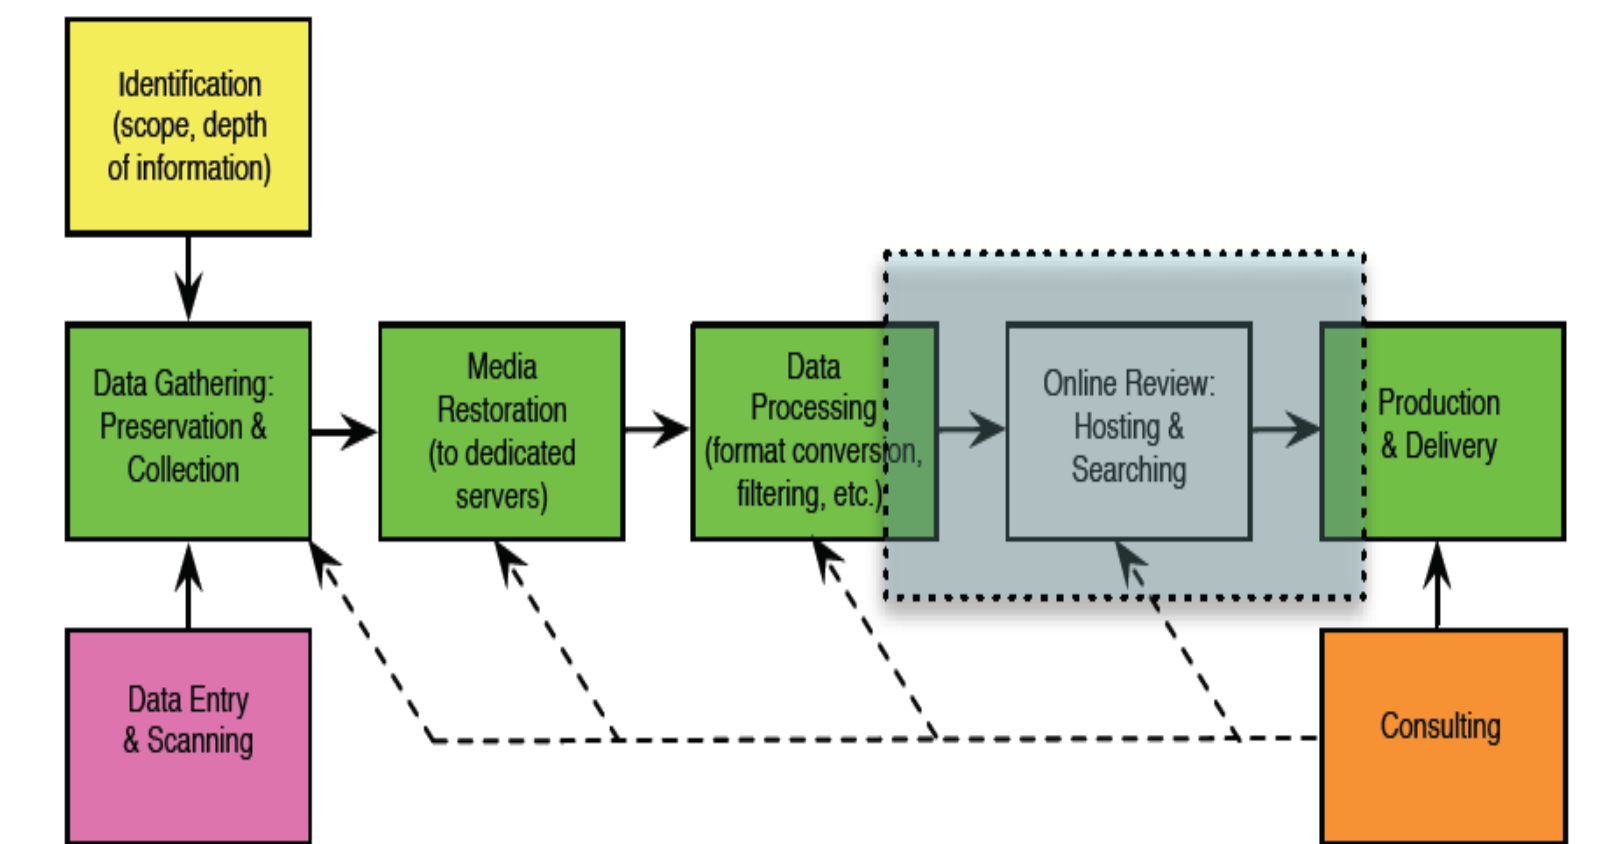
Identification (scope, depth of information)

Data Gathering: Preservation & Collection

Media Restoration (to dedicated servers)

Data Processing (format conversion, filtering, etc.)

Online Review: Hosting & Searching

Production & Delivery

Data Entry & Scanning

Consulting